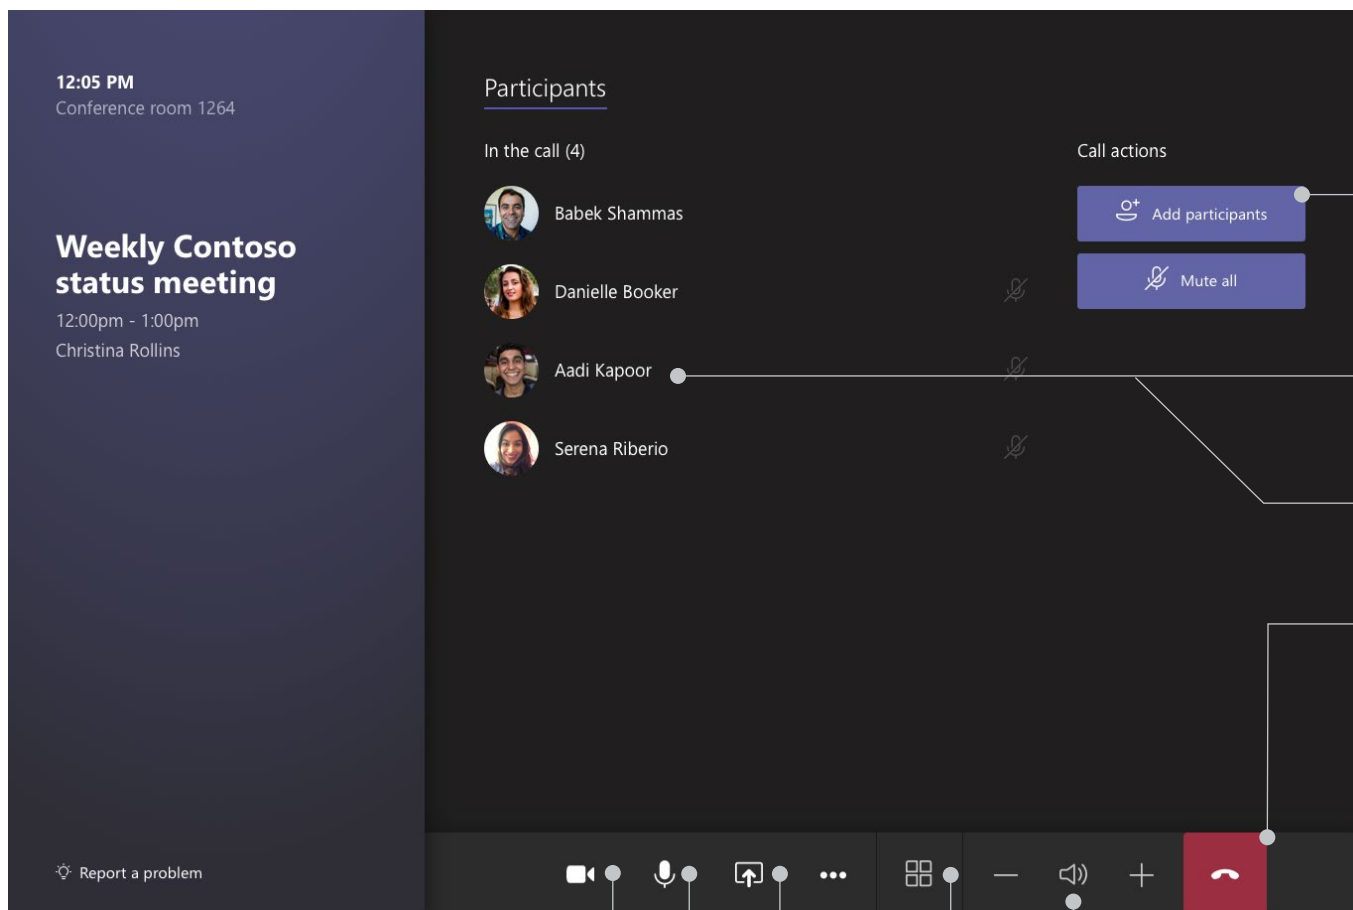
12:05 PM
Conference room 1264

Weekly Contoso status meeting
12:00pm - 1:00pm
Christina Rollins

Report a problem

Participants

In the call (4)

Babek Shammas
Danielle Booker
Aadi Kapoor
Serena Riberio

Call actions

Add participants

Mute all